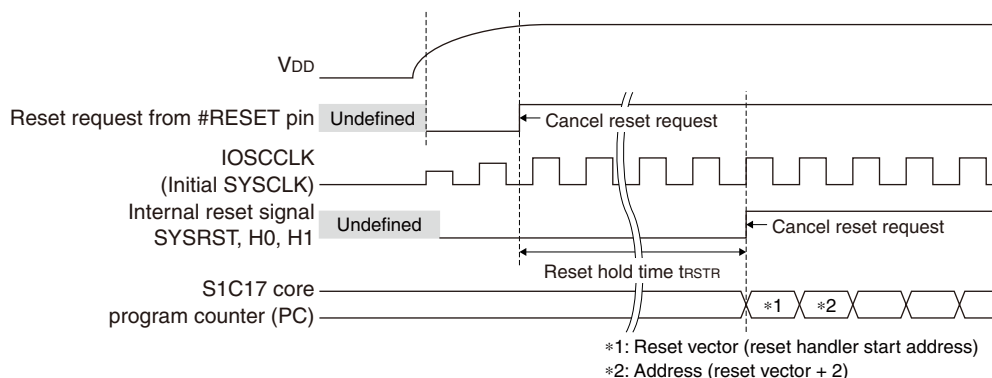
VDD

Reset request from #RESET pin Undefined

Cancel reset request

IOSCCLK (Initial SYSCLK)

Internal reset signal SYSRST, H0, H1 Undefined

Cancel reset request

Reset hold time $t_{RSTR}$

S1C17 core program counter (PC)

∗1 ∗2

∗1: Reset vector (reset handler start address)
∗2: Address (reset vector + 2)